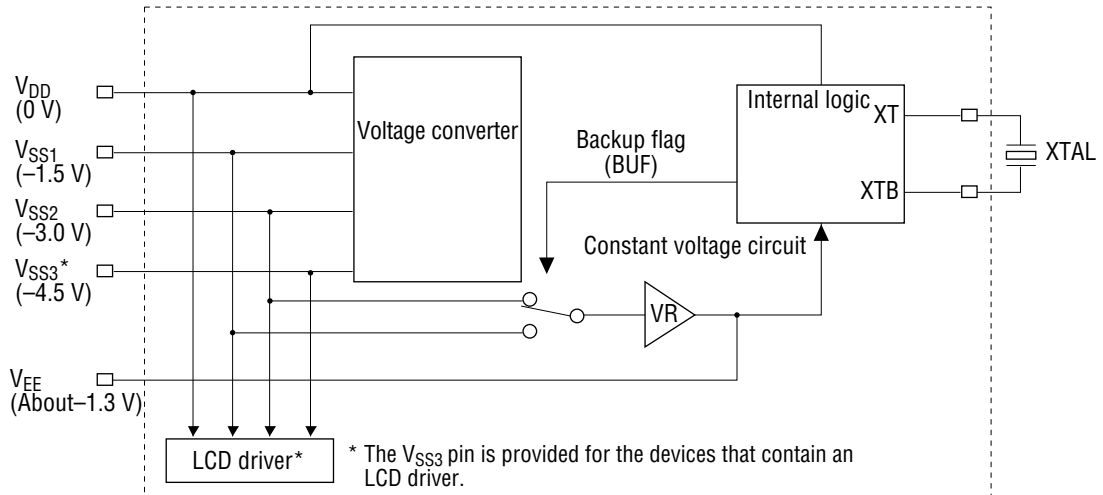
$V_{DD}$ (0 V)

$V_{SS1}$ (–1.5 V)

$V_{SS2}$ (–3.0 V)

$V_{SS3}$* (–4.5 V)

$V_{EE}$ (About–1.3 V)

Voltage converter

Backup flag (BUF)

Internal logic

XT

XTB

XTAL

Constant voltage circuit

VR

LCD driver*

* The $V_{SS3}$ pin is provided for the devices that contain an LCD driver.